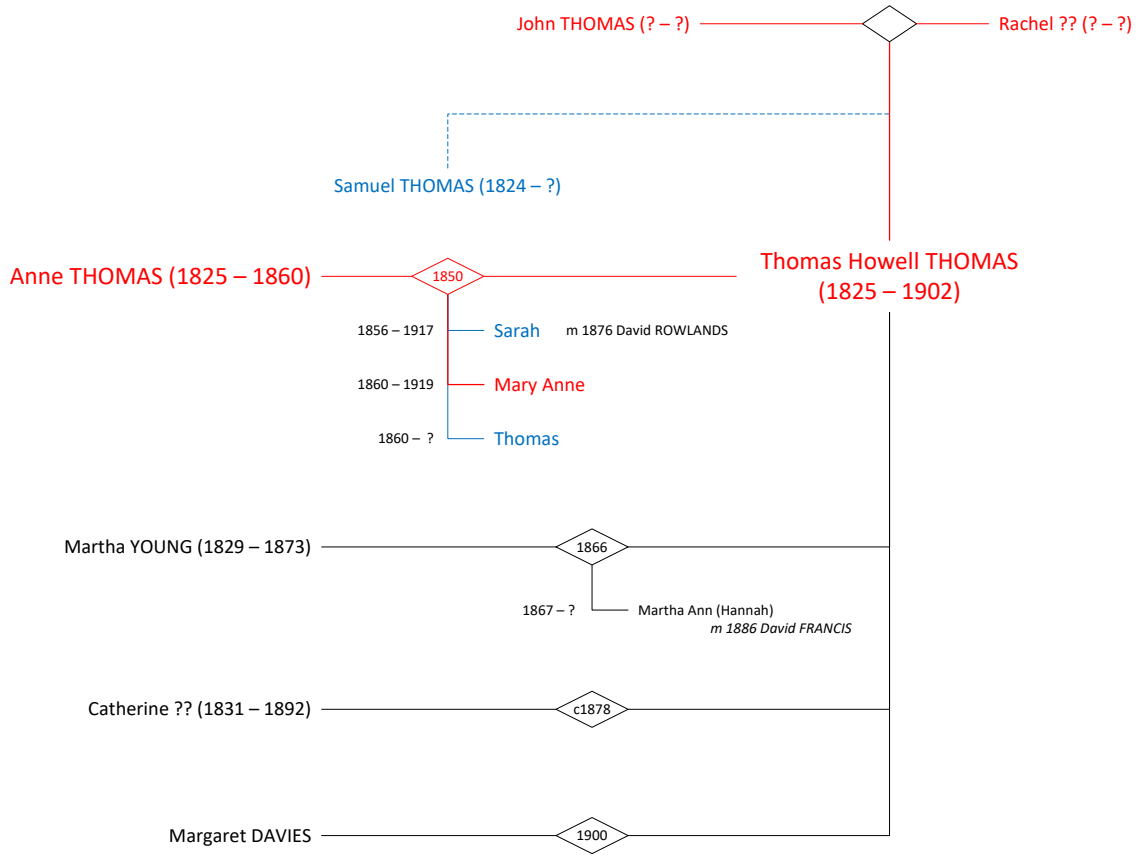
John THOMAS (? – ?)

Rachel ?? (? – ?)

Samuel THOMAS (1824 – ?)

Anne THOMAS (1825 – 1860)

1850

Thomas Howell THOMAS (1825 – 1902)

1856 – 1917 Sarah m 1876 David ROWLANDS

1860 – 1919 Mary Anne

1860 – ? Thomas

Martha YOUNG (1829 – 1873)

1866

1867 – ? Martha Ann (Hannah)
m 1886 David FRANCIS

Catherine ?? (1831 – 1892)

c1878

Margaret DAVIES

1900